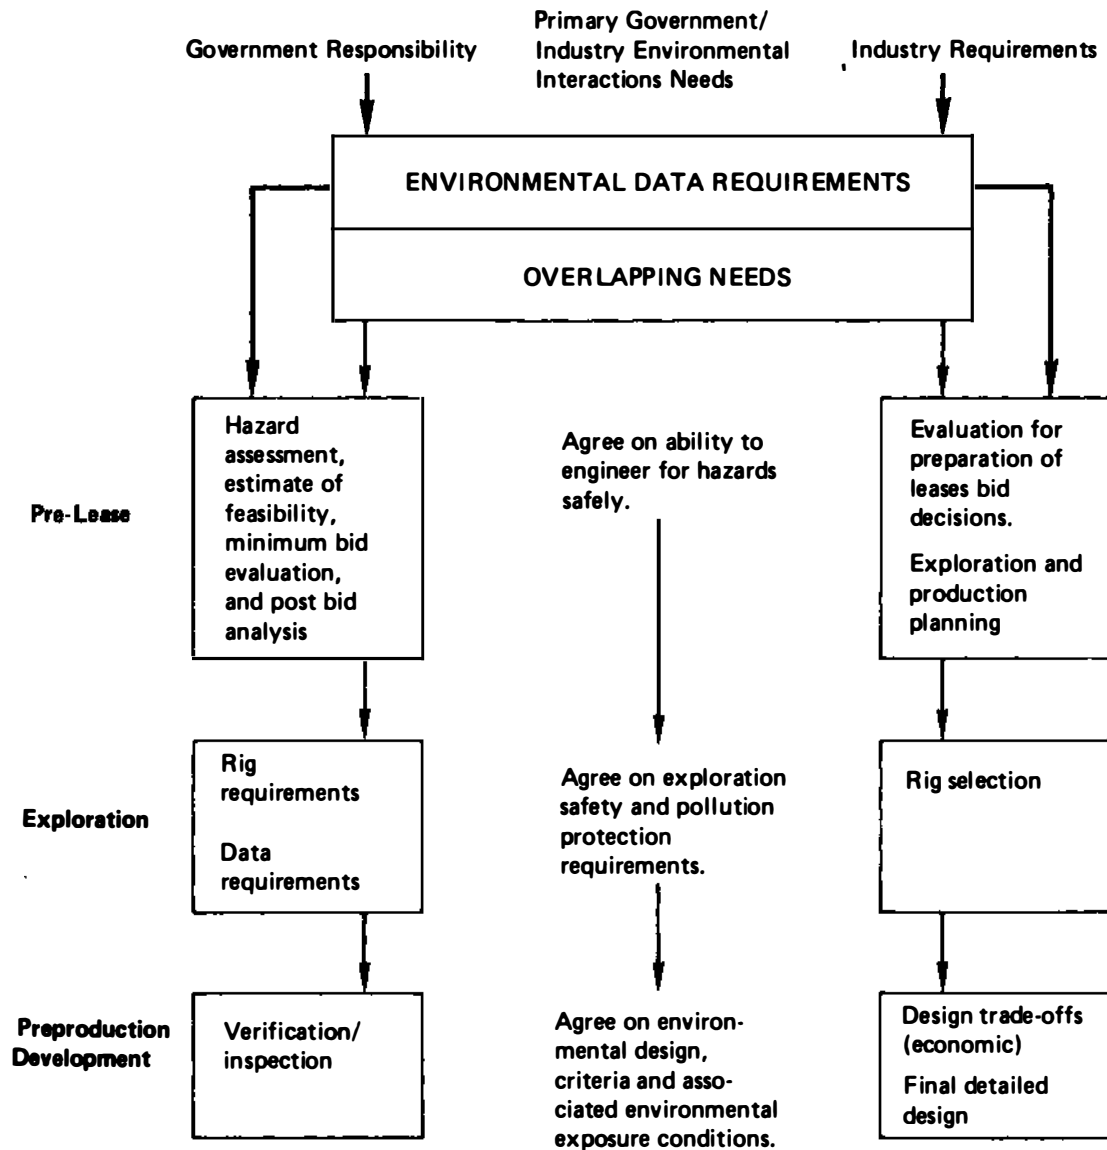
Government Responsibility

Primary Government/ Industry Environmental Interactions Needs

Industry Requirements

ENVIRONMENTAL DATA REQUIREMENTS

OVERLAPPING NEEDS

Pre-Lease

Hazard assessment, estimate of feasibility, minimum bid evaluation, and post bid analysis

Agree on ability to engineer for hazards safely.

Evaluation for preparation of leases bid decisions.

Exploration and production planning

Exploration

Rig requirements

Data requirements

Agree on exploration safety and pollution protection requirements.

Rig selection

Preproduction Development

Verification/ inspection

Agree on environmental design, criteria and associated environmental exposure conditions.

Design trade-offs (economic)

Final detailed design